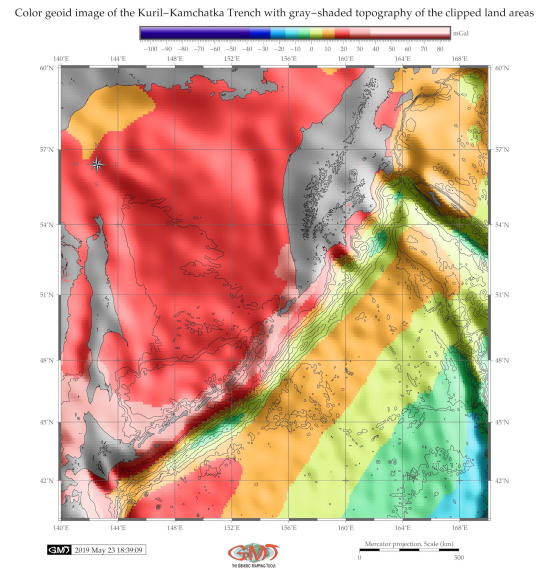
Color geoid image of the Kuril–Kamchatka Trench with gray–shaded topography of the clipped land areas

−100 −90 −80 −70 −60 −50 −40 −30 −20 −10 0 10 20 30 40 50 60 70 80 mGal

140°E 144°E 148°E 152°E 156°E 160°E 164°E 168°E

60°N
57°N
54°N
51°N
48°N
45°N
42°N

60°N
57°N
54°N
51°N
48°N
45°N
42°N

140°E 144°E 148°E 152°E 156°E 160°E 164°E 168°E

GMT 2019 May 23 18:39:09

GMT
THE GENERIC MAPPING TOOLS

Mercator projection. Scale (km)
0 500